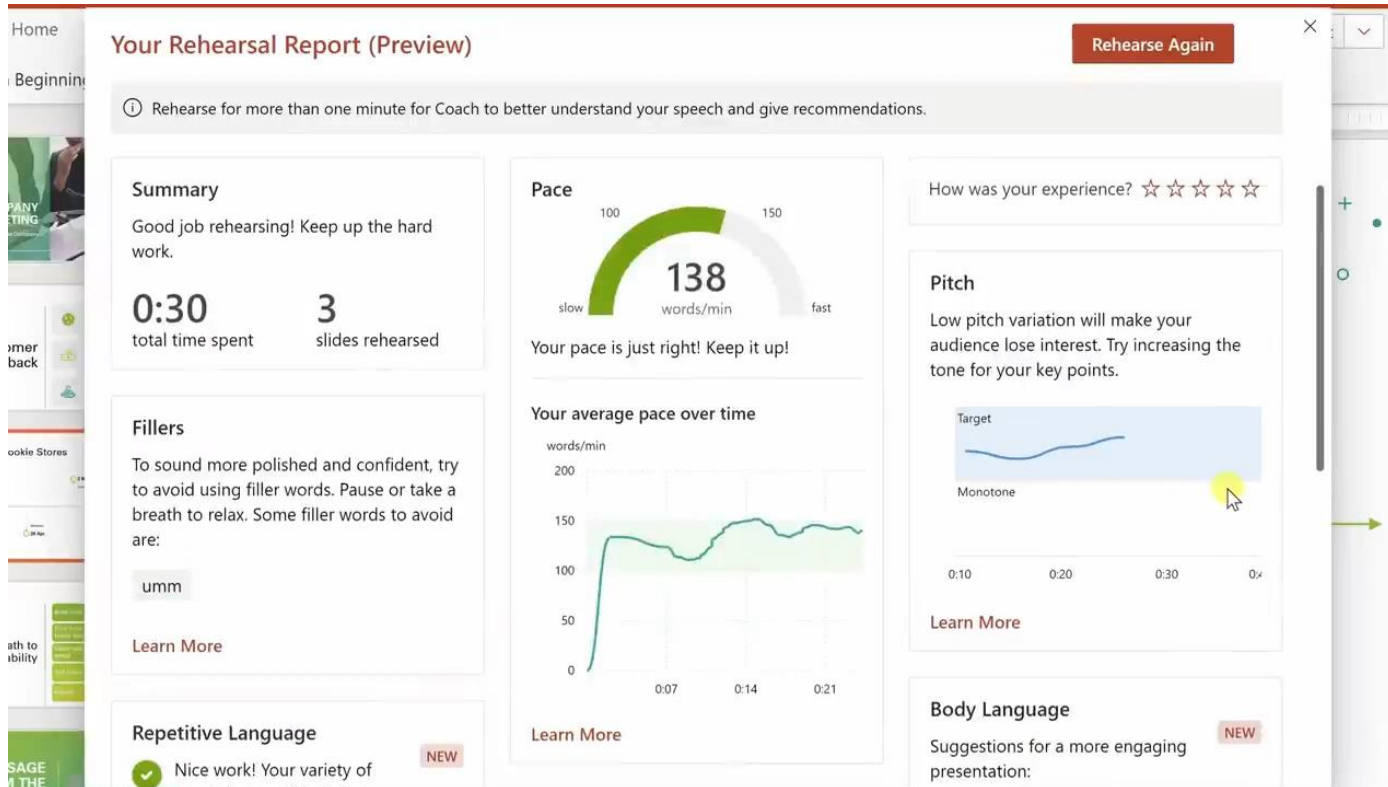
Home

Beginning

PANY
ETING

omer
back

ookie Stores

ath to
ability

SAGE
M THE

Your Rehearsal Report (Preview)

Rehearse Again

×

ⓘ Rehearse for more than one minute for Coach to better understand your speech and give recommendations.

Summary

Good job rehearsing! Keep up the hard work.

0:30
total time spent

3
slides rehearsed

Fillers

To sound more polished and confident, try to avoid using filler words. Pause or take a breath to relax. Some filler words to avoid are:

umm

Learn More

Repetitive Language

NEW

Nice work! Your variety of

Pace

100

150

138
words/min

slow

fast

Your pace is just right! Keep it up!

Your average pace over time

words/min

200

150

100

50

0

0:07

0:14

0:21

Learn More

How was your experience? ☆☆☆☆☆

Pitch

Low pitch variation will make your audience lose interest. Try increasing the tone for your key points.

Target

Monotone

0:10

0:20

0:30

0:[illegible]

Learn More

Body Language

NEW

Suggestions for a more engaging presentation: